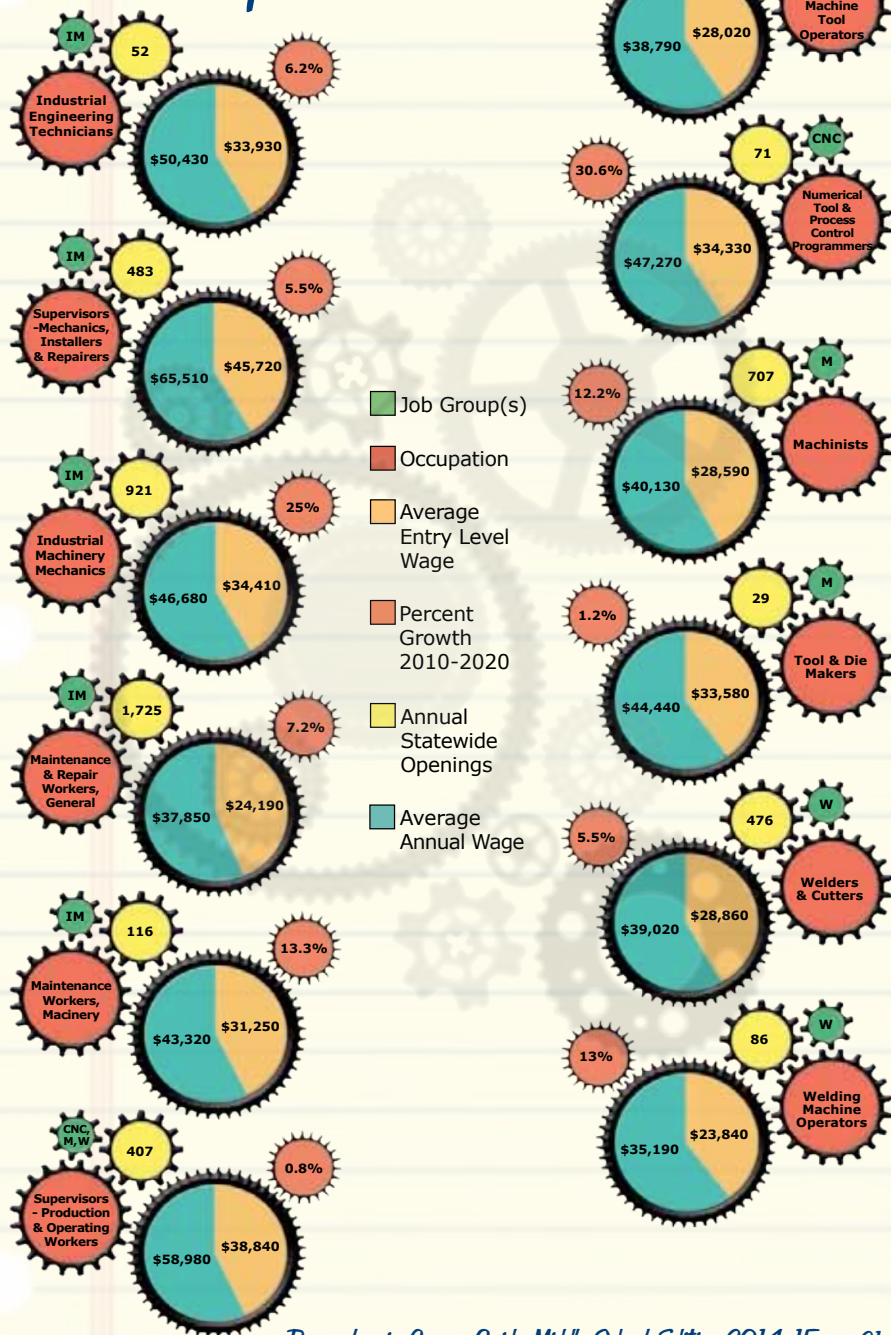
IM
52
6.2%
Industrial Engineering Technicians
$50,430
$33,930

IM
483
5.5%
Supervisors -Mechanics, Installers & Repairers
$65,510
$45,720

IM
921
25%
Industrial Machinery Mechanics
$46,680
$34,410

IM
1,725
7.2%
Maintenance & Repair Workers, General
$37,850
$24,190

IM
116
13.3%
Maintenance Workers, Macinery
$43,320
$31,250

CNC, M, W
407
0.8%
Supervisors - Production & Operating Workers
$58,980
$38,840

Job Group(s)
Occupation
Average Entry Level Wage
Percent Growth 2010-2020
Annual Statewide Openings
Average Annual Wage

$38,790
$28,020
Machine Tool Operators

30.6%
71
CNC
Numerical Tool & Process Control Programmers
$47,270
$34,330

12.2%
707
M
Machinists
$40,130
$28,590

1.2%
29
M
Tool & Die Makers
$44,440
$33,580

5.5%
476
W
Welders & Cutters
$39,020
$28,860

13%
86
W
Welding Machine Operators
$35,190
$23,840

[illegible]